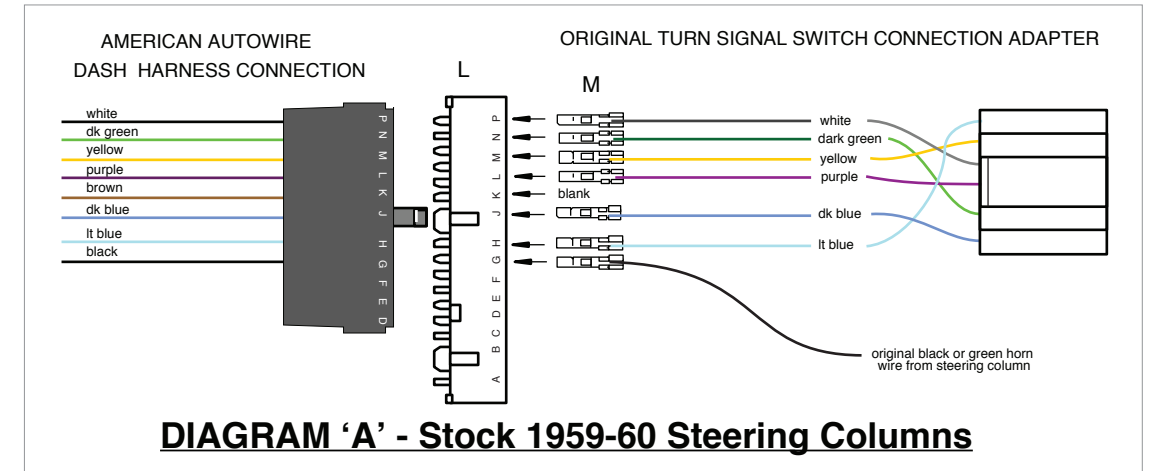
AMERICAN AUTOWIRE
DASH HARNESS CONNECTION

ORIGINAL TURN SIGNAL SWITCH CONNECTION ADAPTER

L

M

white
dk green
yellow
purple
brown
dk blue
lt blue
black

P N M L K J H G F E D

P N M L K J H G F E D C B A

blank

white
dark green
yellow
purple
dk blue
lt blue

original black or green horn wire from steering column

DIAGRAM ‘A’ - Stock 1959-60 Steering Columns